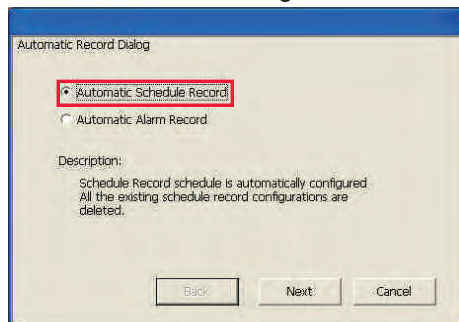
Automatic Record Dialog

Automatic Schedule Record

Automatic Alarm Record

Description:

Schedule Record schedule is automatically configured
All the existing schedule record configurations are deleted.

Back

Next

Cancel